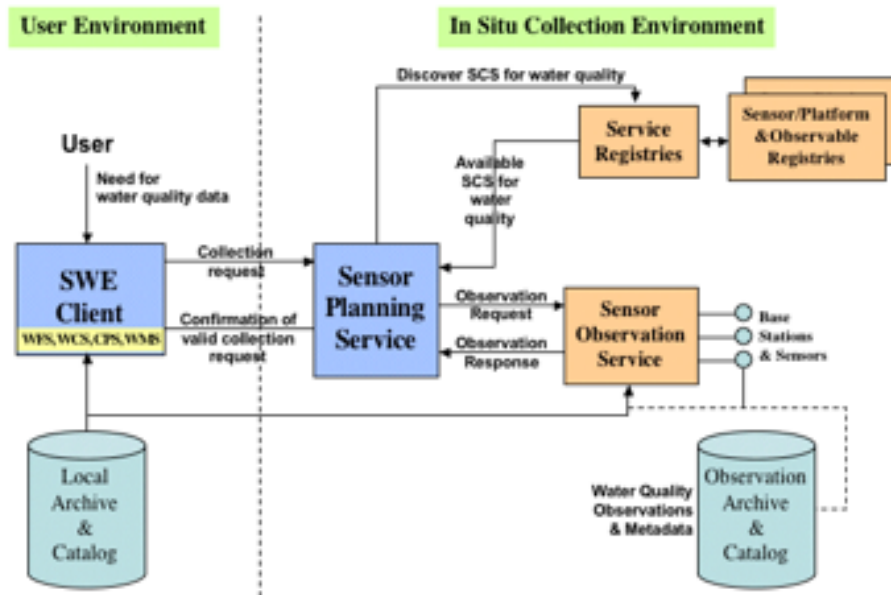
User Environment

In Situ Collection Environment

Discover SCS for water quality

Service Registries

Sensor/Platform &Observable Registries

User

Need for water quality data

Available SCS for water quality

SWE Client

WFS,WCS,CPS,WMS

Collection request

Confirmation of valid collection request

Sensor Planning Service

Observation Request

Observation Response

Sensor Observation Service

Base Stations & Sensors

Local Archive & Catalog

Water Quality Observations & Metadata

Observation Archive & Catalog